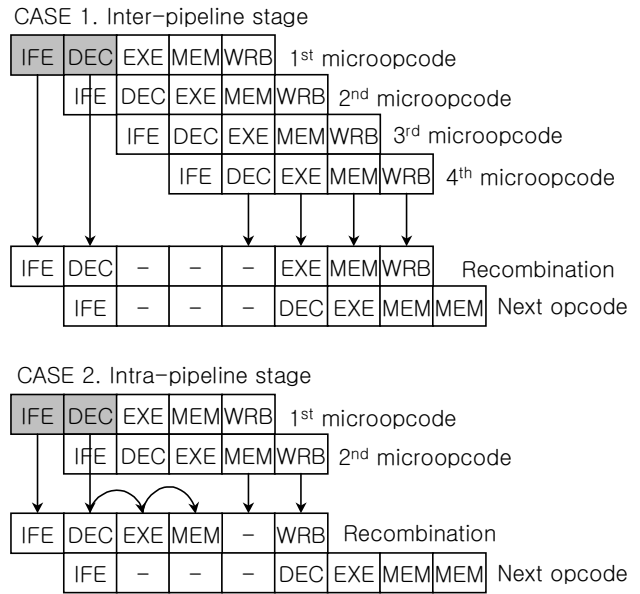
CASE 1. Inter-pipeline stage

IFE DEC EXE MEM WRB 1$^{st}$ microopcode

IFE DEC EXE MEM WRB 2$^{nd}$ microopcode

IFE DEC EXE MEM WRB 3$^{rd}$ microopcode

IFE DEC EXE MEM WRB 4$^{th}$ microopcode

IFE DEC - - - EXE MEM WRB Recombination

IFE - - - DEC EXE MEM MEM Next opcode

CASE 2. Intra-pipeline stage

IFE DEC EXE MEM WRB 1$^{st}$ microopcode

IFE DEC EXE MEM WRB 2$^{nd}$ microopcode

IFE DEC EXE MEM - WRB Recombination

IFE - - - DEC EXE MEM MEM Next opcode